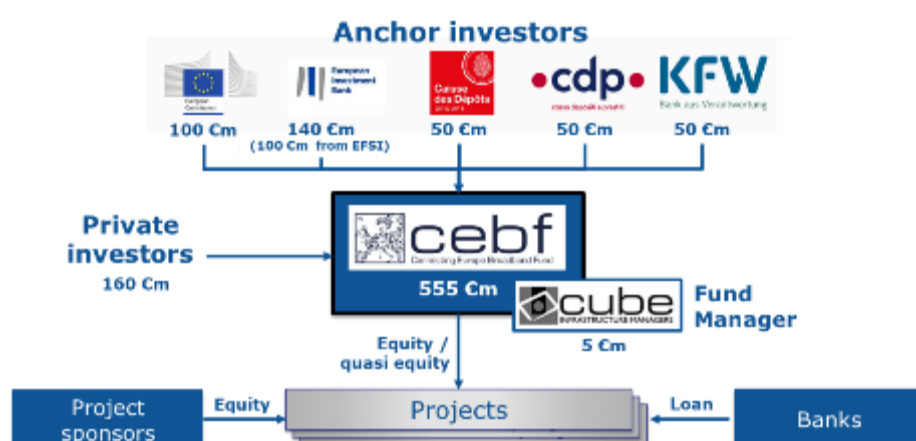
Anchor investors

European Commission

European Investment Bank

Caisse des Dépôts

•cdp•

KFW
Bank aus Verantwortung

100 €m

140 €m
(100 €m from EFSI)

50 €m

50 €m

50 €m

Private investors
160 €m

cebf
Connecting Europe Broadband Fund

555 €m

cube
INFRASTRUCTURE MANAGERS

Fund Manager
5 €m

Equity / quasi equity

Project sponsors

Equity

Projects

Loan

Banks